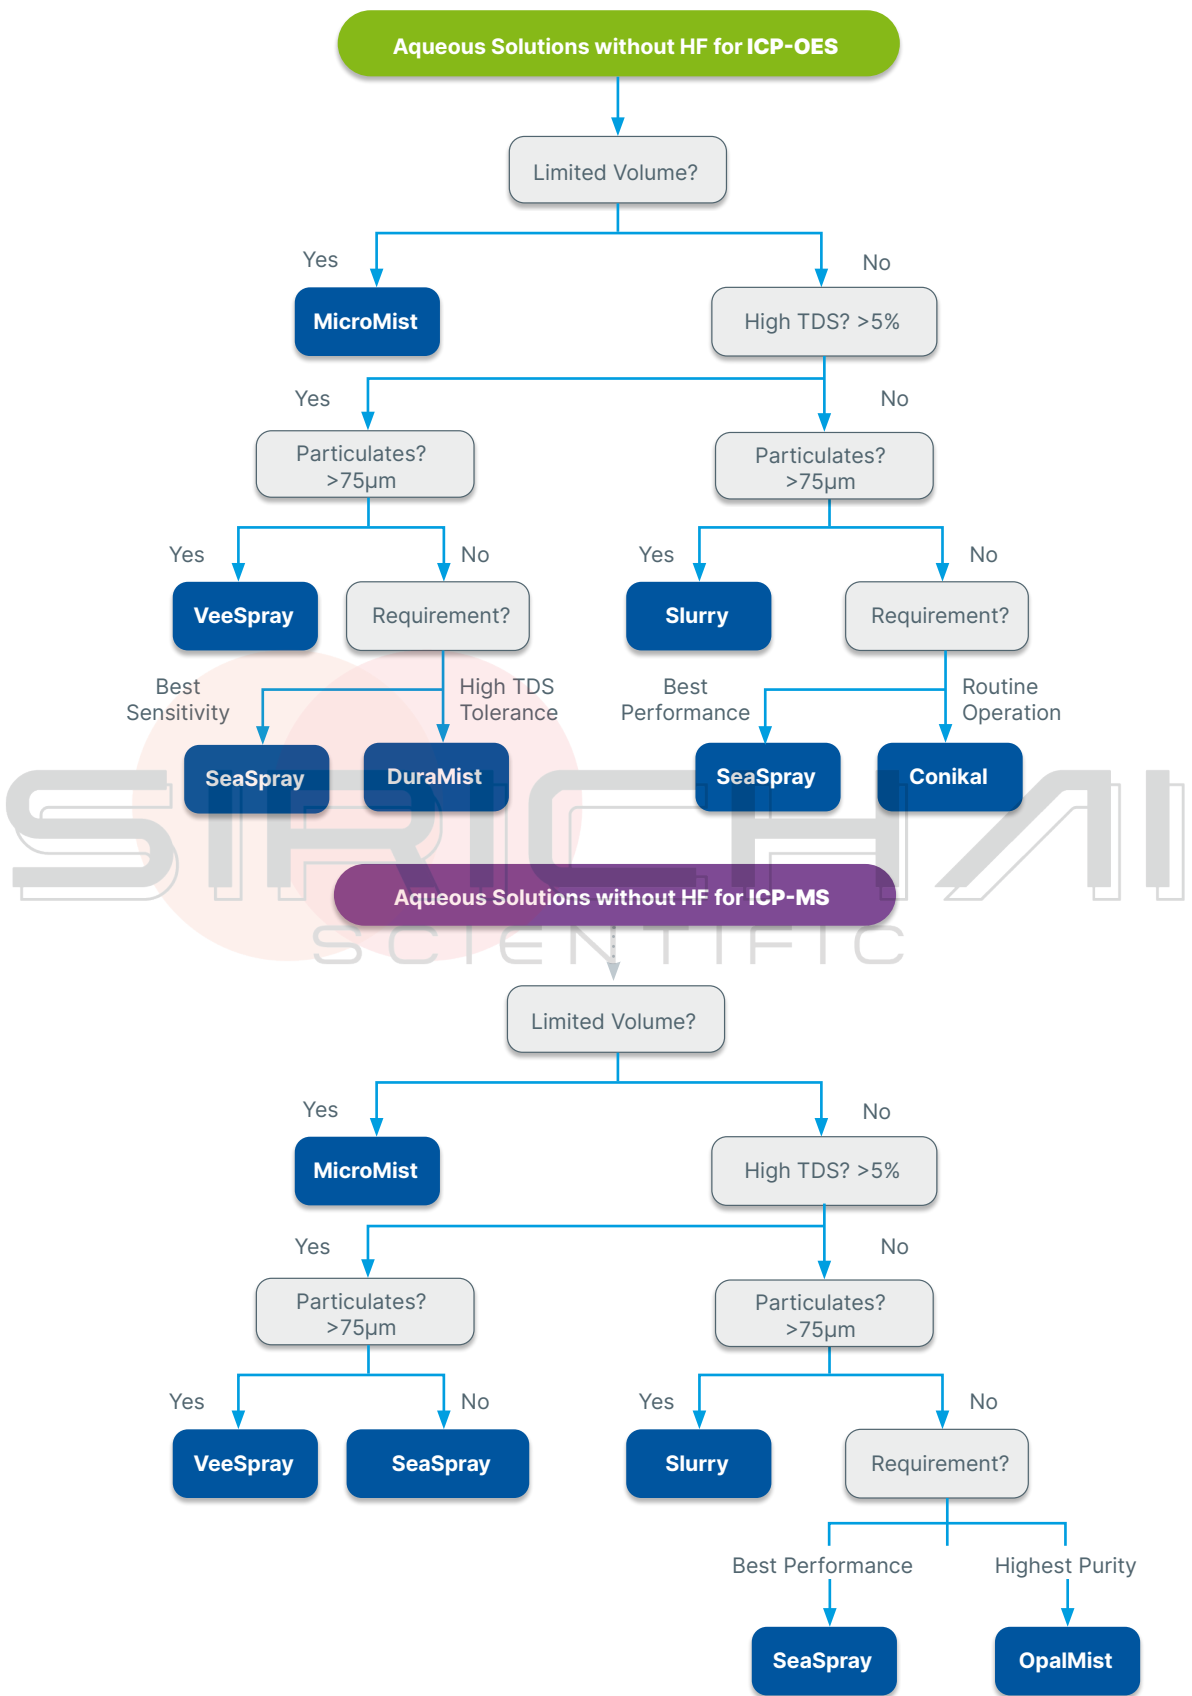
Aqueous Solutions without HF for ICP-OES

Limited Volume?

Yes

No

MicroMist

High TDS? >5%

Yes

No

Particulates? >75μm

Particulates? >75μm

Yes

No

Yes

No

VeeSpray

Requirement?

Slurry

Requirement?

Best Sensitivity

High TDS Tolerance

Best Performance

Routine Operation

SeaSpray

DuraMist

SeaSpray

Conikal

SIRICHAI SCIENTIFIC

Aqueous Solutions without HF for ICP-MS

Limited Volume?

Yes

No

MicroMist

High TDS? >5%

Yes

No

Particulates? >75μm

Particulates? >75μm

Yes

No

Yes

No

VeeSpray

SeaSpray

Slurry

Requirement?

Best Performance

Highest Purity

SeaSpray

OpalMist